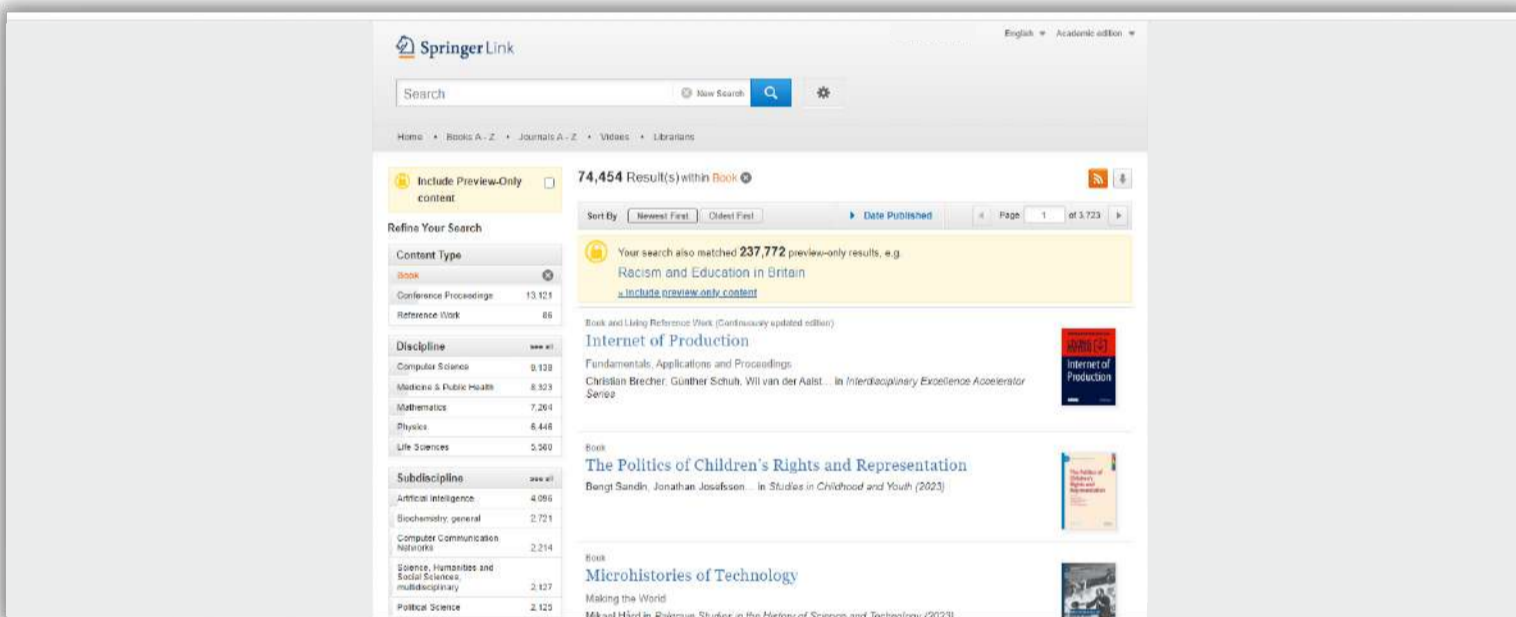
Springer Link

English ▾ Academic edition ▾

Search

New Search

Home • Books A - Z • Journals A - Z • Videos • Librarians

Include Preview-Only content

Refine Your Search

Content Type

Book

Conference Proceedings 13,121

Reference Work 86

Discipline see all

Computer Science 9,138

Medicine & Public Health 8,323

Mathematics 7,264

Physics 6,446

Life Sciences 5,560

Subdiscipline see all

Artificial Intelligence 4,096

Biochemistry, general 2,721

Computer Communication Networks 2,214

Science, Humanities and Social Sciences, multidisciplinary 2,127

Political Science 2,125

74,454 Result(s) within Book

Sort By Newest First Oldest First

▸ Date Published

Page 1 of 3,723

Your search also matched 237,772 preview-only results, e.g.

Racism and Education in Britain

» Include preview-only content

Book and Living Reference Work (Continuously updated edition)

Internet of Production

Fundamentals, Applications and Proceedings

Christian Brecher, Günther Schuh, Wil van der Aalst... in Interdisciplinary Excellence Accelerator Series

Internet of Production

Book

The Politics of Children's Rights and Representation

Bengt Sandin, Jonathan Josefsson... in Studies in Childhood and Youth (2023)

The Politics of Children's Rights and Representation

Book

Microhistories of Technology

Making the World

Mikael Hård in Palgrave Studies in the History of Science and Technology (2023)